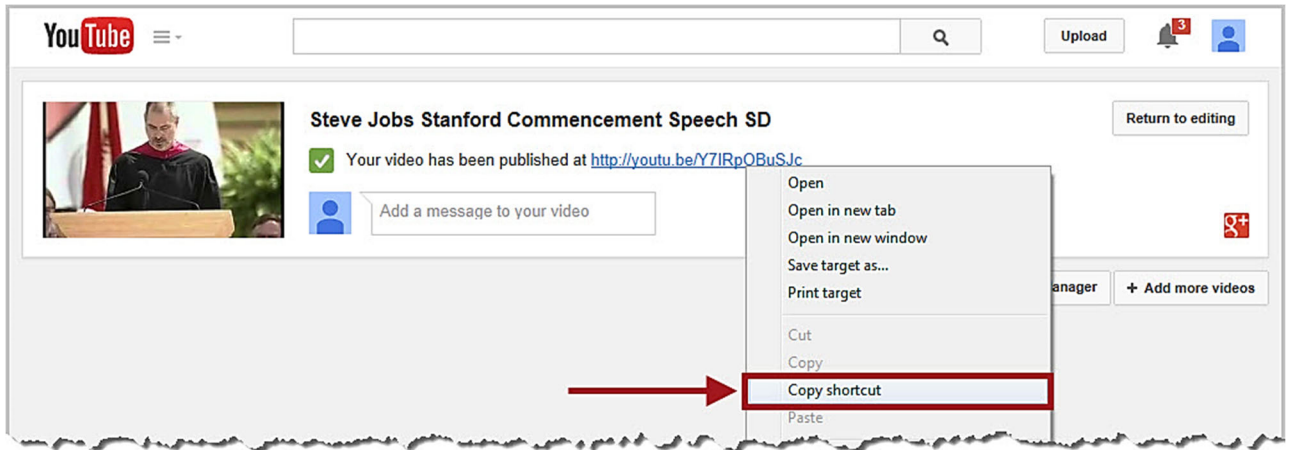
YouTube

Upload

3

Steve Jobs Stanford Commencement Speech SD

Your video has been published at http://youtu.be/Y7IRpOBuSJc

Add a message to your video

Return to editing

anager

+ Add more videos

Open
Open in new tab
Open in new window
Save target as...
Print target

Cut
Copy
Copy shortcut
Paste